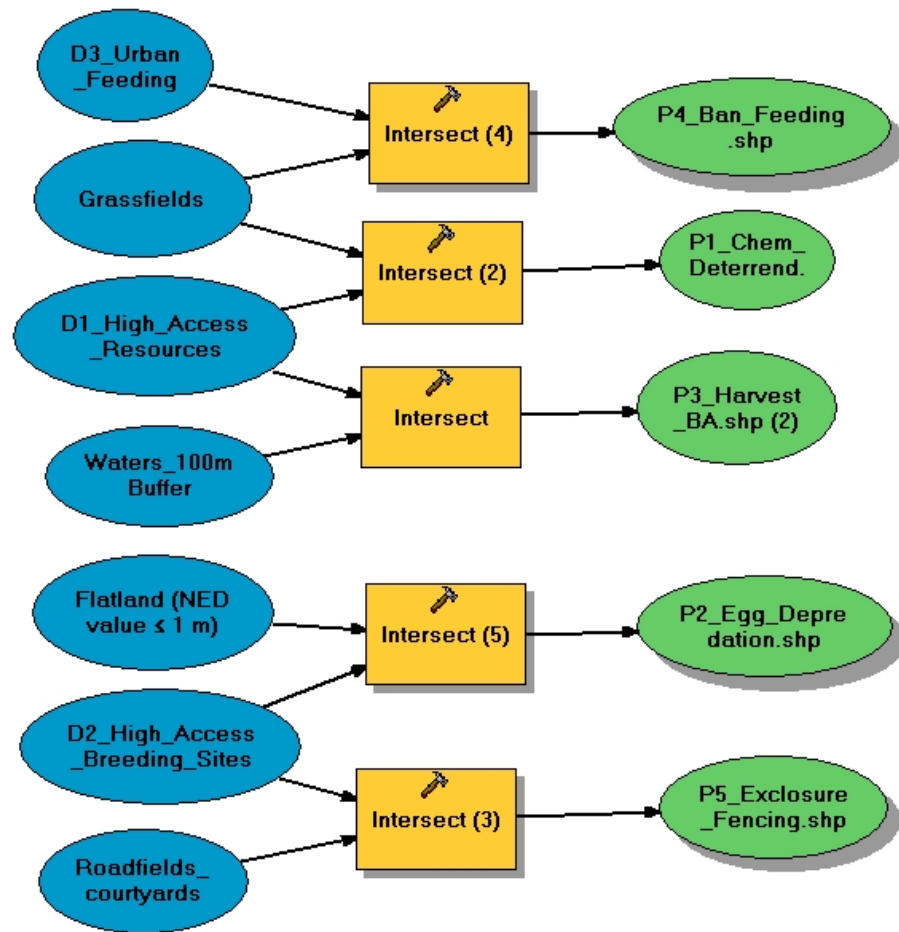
D3_Urban _Feeding

Intersect (4)

P4_Ban_Feeding .shp

Grassfields

Intersect (2)

P1_Chem_ Deterrend.

D1_High_Access _Resources

Intersect

P3_Harvest _BA.shp (2)

Waters_100m Buffer

Flatland (NED value ≤ 1 m)

Intersect (5)

P2_Egg_Depre dation.shp

D2_High_Access _Breeding_Sites

Intersect (3)

P5_Exclosure _Fencing.shp

Roadfields_ courtyards